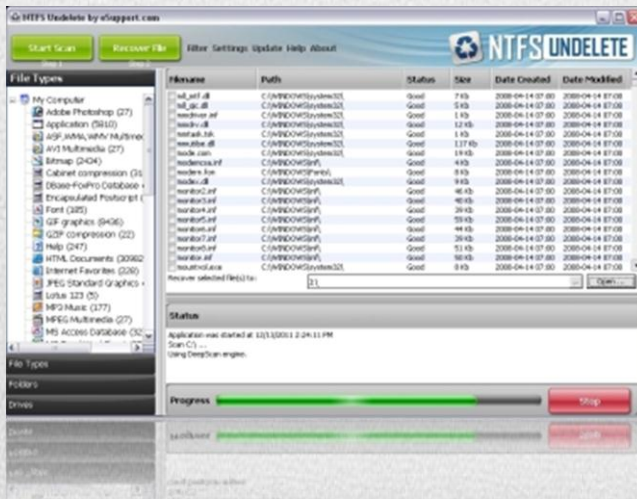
NTFS Undelete by eSupport.com

Start Scan
Step 1
Recover File
Step 2
Filter Settings Update Help About

NTFS UNDELETE

File Types

My Computer
Adobe Photoshop (27)
Application (5610)
ASF,WMA,WMV Multime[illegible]
AVI Multimedia (27)
Bitmap (2404)
Cabinet compression (3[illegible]
Dbase-FoxPro Database
Encapsulated Postscript
Font (185)
GIF graphics (8436)
GZIP compression (22)
Help (247)
HTML Documents (30992
Internet Favorites (220)
JPEG Standard Graphics
Lotus 123 (5)
MP3 Music (177)
MPEG Multimedia (27)
MS Access Database (32)

File Types
Folders
Drives

| Filename | Path | Status | Size | Date Created | Date Modified |
|---|---|---|---|---|---|
| hdl_ntf.dll | C:\WINDOWS\system32\ | Good | 7 Kb | 2008-04-14 07:00 | 2008-04-14 07:00 |
| hdl_qic.dll | C:\WINDOWS\system32\ | Good | 5 Kb | 2008-04-14 07:00 | 2008-04-14 07:00 |
| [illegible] | C:\WINDOWS\system32\ | Good | 1 Kb | 2008-04-14 07:00 | 2008-04-14 07:00 |
| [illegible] | C:\WINDOWS\system32\ | Good | 12 Kb | 2008-04-14 07:00 | 2008-04-14 07:00 |
| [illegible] | C:\WINDOWS\system32\ | Good | 1 Kb | 2008-04-14 07:00 | 2008-04-14 07:00 |
| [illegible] | C:\WINDOWS\system32\ | Good | 117 Kb | 2008-04-14 07:00 | 2008-04-14 07:00 |
| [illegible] | C:\WINDOWS\system32\ | Good | 19 Kb | 2008-04-14 07:00 | 2008-04-14 07:00 |
| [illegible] | C:\WINDOWS\inf\ | Good | 4 Kb | 2008-04-14 07:00 | 2008-04-14 07:00 |
| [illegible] | C:\WINDOWS\inf\ | Good | 8 Kb | 2008-04-14 07:00 | 2008-04-14 07:00 |
| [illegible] | C:\WINDOWS\system32\ | Good | 1 Kb | 2008-04-14 07:00 | 2008-04-14 07:00 |
| monitor2.inf | C:\WINDOWS\inf\ | Good | 46 Kb | 2008-04-14 07:00 | 2008-04-14 07:00 |
| monitor3.inf | C:\WINDOWS\inf\ | Good | 40 Kb | 2008-04-14 07:00 | 2008-04-14 07:00 |
| monitor4.inf | C:\WINDOWS\inf\ | Good | 29 Kb | 2008-04-14 07:00 | 2008-04-14 07:00 |
| monitor5.inf | C:\WINDOWS\inf\ | Good | 55 Kb | 2008-04-14 07:00 | 2008-04-14 07:00 |
| monitor6.inf | C:\WINDOWS\inf\ | Good | 44 Kb | 2008-04-14 07:00 | 2008-04-14 07:00 |
| monitor7.inf | C:\WINDOWS\inf\ | Good | 29 Kb | 2008-04-14 07:00 | 2008-04-14 07:00 |
| monitor8.inf | C:\WINDOWS\inf\ | Good | 51 Kb | 2008-04-14 07:00 | 2008-04-14 07:00 |
| monitor.inf | C:\WINDOWS\inf\ | Good | 50 Kb | 2008-04-14 07:00 | 2008-04-14 07:00 |
| mountvol.exe | C:\WINDOWS\system32\ | Good | 9 Kb | 2008-04-14 07:00 | 2008-04-14 07:00 |

Recover selected file(s) to: Z:\ Open...

Status

Application was started at 12/13/2011 2:24:11 PM
Scan C:\ ...
Using DeepScan engine.

Progress
Stop